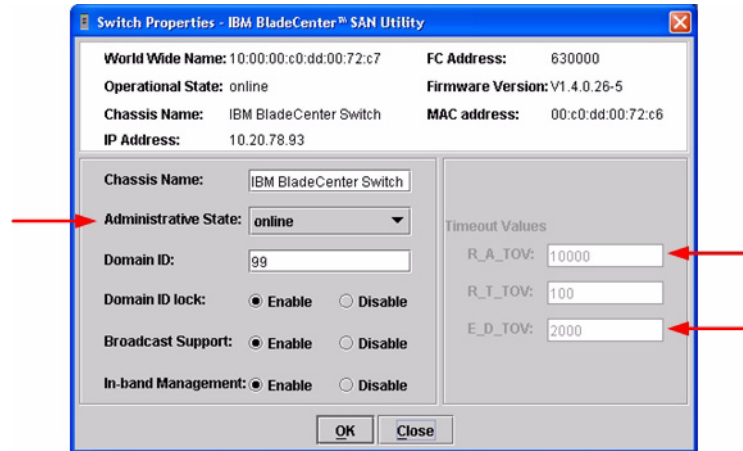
Switch Properties - IBM BladeCenter™ SAN Utility

World Wide Name: 10:00:00:c0:dd:00:72:c7
FC Address: 630000
Operational State: online
Firmware Version: V1.4.0.26-5
Chassis Name: IBM BladeCenter Switch
MAC address: 00:c0:dd:00:72:c6
IP Address: 10.20.78.93

Chassis Name: IBM BladeCenter Switch
Administrative State: online
Domain ID: 99
Domain ID lock: Enable Disable
Broadcast Support: Enable Disable
In-band Management: Enable Disable

Timeout Values
R_A_TOV: 10000
R_T_TOV: 100
E_D_TOV: 2000

OK Close